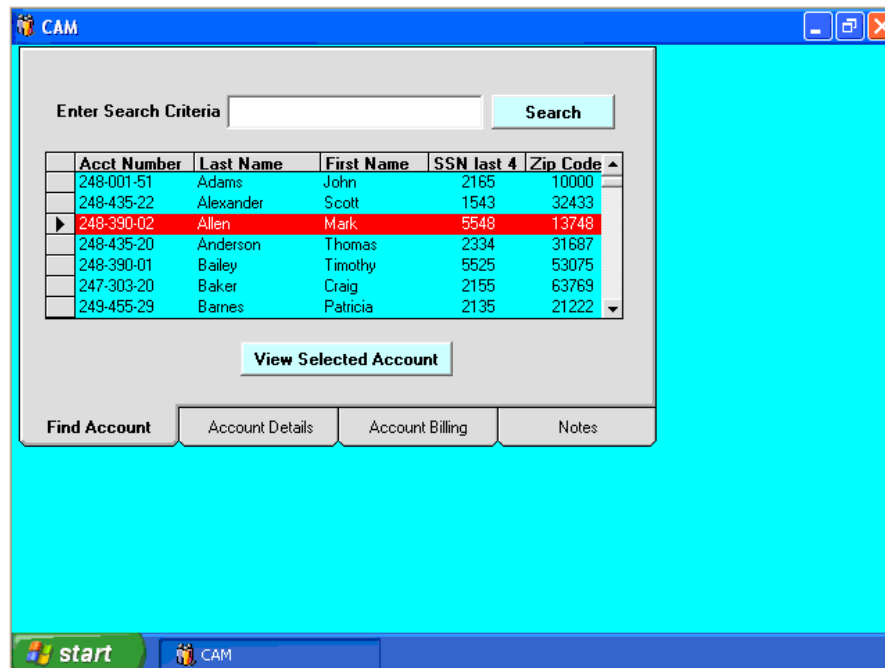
CAM

Enter Search Criteria

Search

| Acct Number | Last Name | First Name | SSN last 4 | Zip Code |
|---|---|---|---|---|
| 248-001-51 | Adams | John | 2165 | 10000 |
| 248-435-22 | Alexander | Scott | 1543 | 32433 |
| 248-390-02 | Allen | Mark | 5548 | 13748 |
| 248-435-20 | Anderson | Thomas | 2334 | 31687 |
| 248-390-01 | Bailey | Timothy | 5525 | 53075 |
| 247-303-20 | Baker | Craig | 2155 | 63769 |
| 249-455-29 | Barnes | Patricia | 2135 | 21222 |

View Selected Account

Find Account | Account Details | Account Billing | Notes

start | CAM